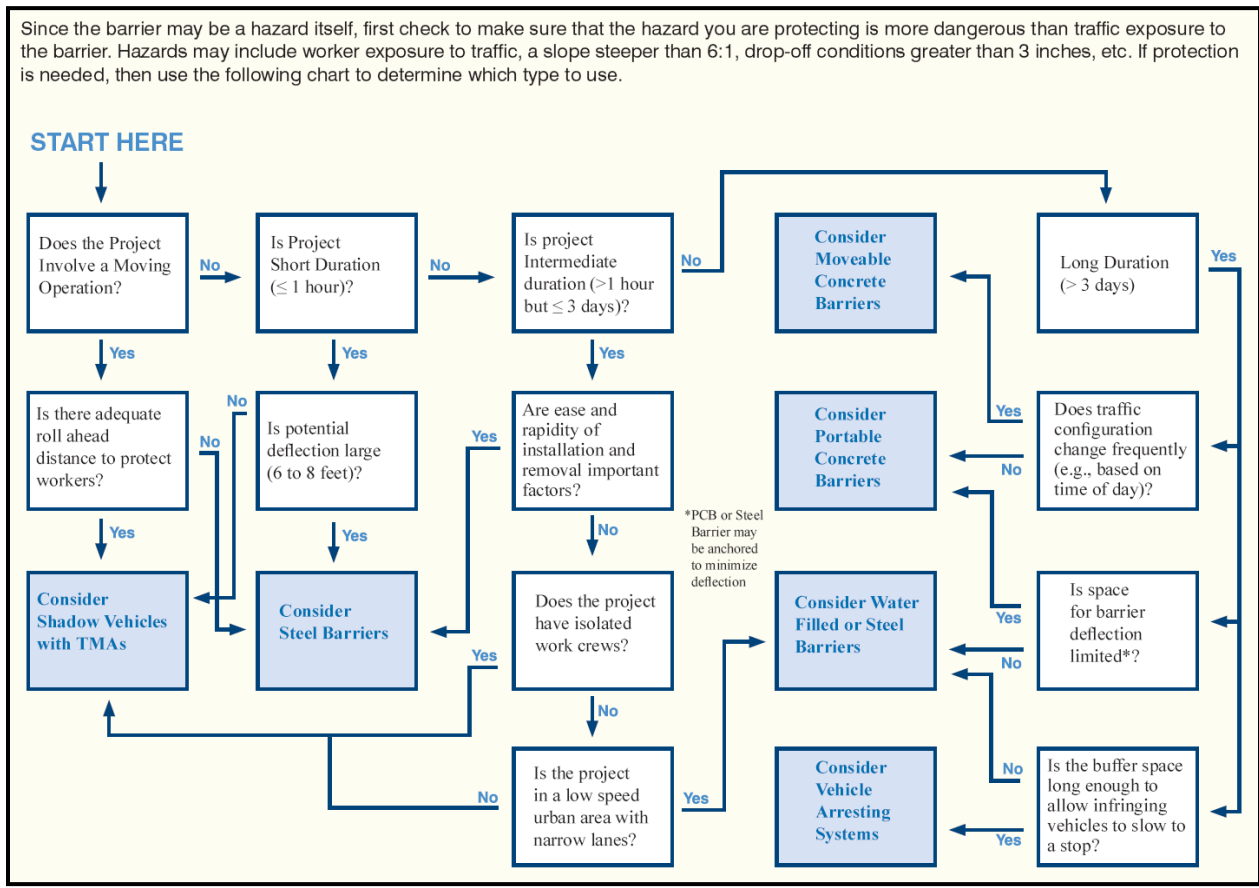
Since the barrier may be a hazard itself, first check to make sure that the hazard you are protecting is more dangerous than traffic exposure to the barrier. Hazards may include worker exposure to traffic, a slope steeper than 6:1, drop-off conditions greater than 3 inches, etc. If protection is needed, then use the following chart to determine which type to use.

START HERE

Does the Project Involve a Moving Operation?

No

Is Project Short Duration ($\leq$ 1 hour)?

No

Is project Intermediate duration (>1 hour but $\leq$ 3 days)?

No

Consider Moveable Concrete Barriers

Long Duration (> 3 days)

Yes

Yes

Yes

Yes

Is there adequate roll ahead distance to protect workers?

No

No

Is potential deflection large (6 to 8 feet)?

Yes

Are ease and rapidity of installation and removal important factors?

Consider Portable Concrete Barriers

Yes

No

Does traffic configuration change frequently (e.g., based on time of day)?

Yes

Yes

No

*PCB or Steel Barrier may be anchored to minimize deflection

Consider Shadow Vehicles with TMAs

Consider Steel Barriers

Yes

Does the project have isolated work crews?

Consider Water Filled or Steel Barriers

Yes

No

Is space for barrier deflection limited*?

No

No

Is the project in a low speed urban area with narrow lanes?

Yes

Consider Vehicle Arresting Systems

No

Yes

Is the buffer space long enough to allow infringing vehicles to slow to a stop?